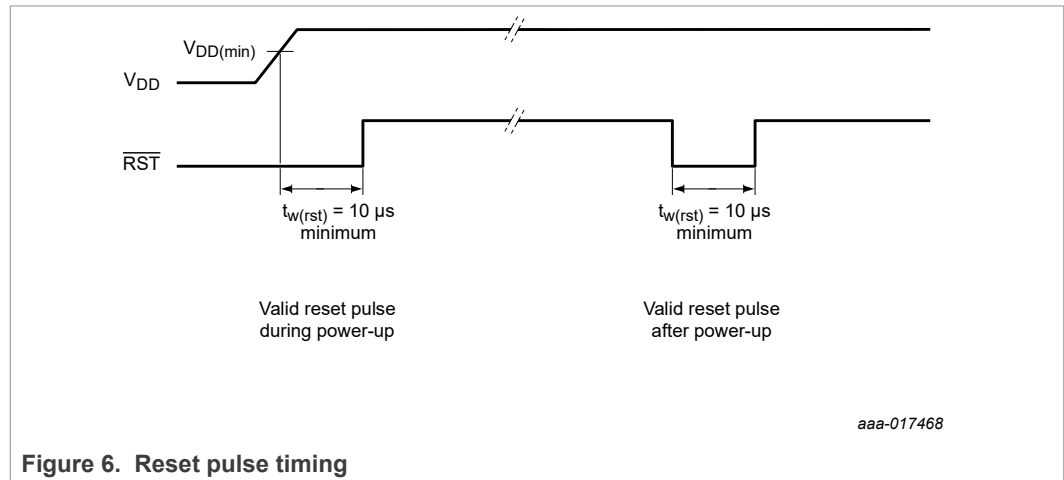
$V_{DD(min)}$

$V_{DD}$

$\overline{RST}$

$t_{w(rst)}$ = 10 μs minimum

$t_{w(rst)}$ = 10 μs minimum

Valid reset pulse during power-up

Valid reset pulse after power-up

aaa-017468

Figure 6. Reset pulse timing